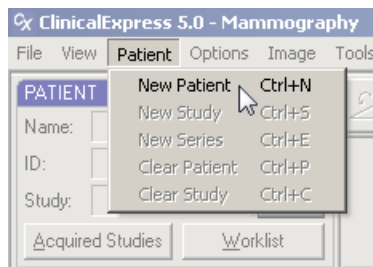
ClinicalExpress 5.0 - Mammography
File View Patient Options Image Tools
PATIENT
Name:
ID:
Study:
New Patient Ctrl+N
New Study Ctrl+S
New Series Ctrl+E
Clear Patient Ctrl+P
Clear Study Ctrl+C
Acquired Studies
Worklist